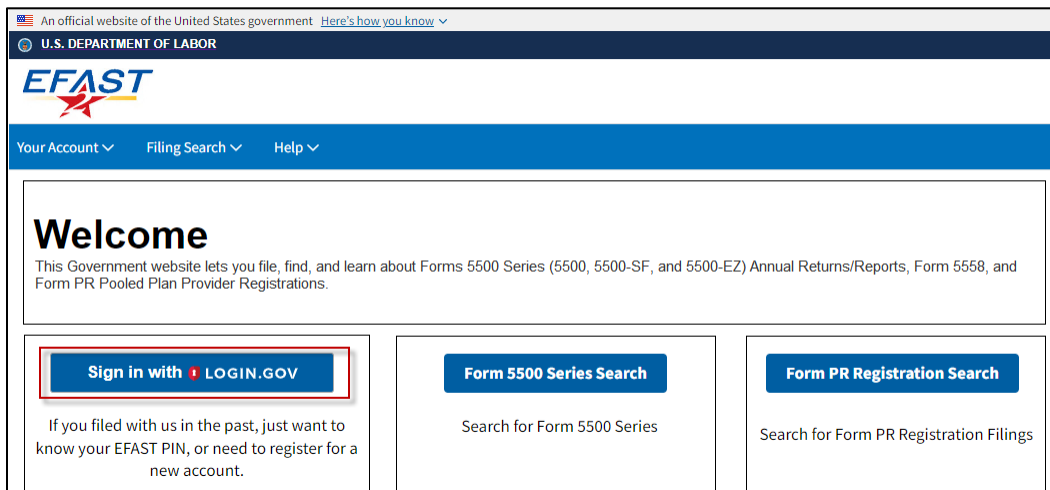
An official website of the United States government Here's how you know

U.S. DEPARTMENT OF LABOR

EFAST

Your Account Filing Search Help

Welcome

This Government website lets you file, find, and learn about Forms 5500 Series (5500, 5500-SF, and 5500-EZ) Annual Returns/Reports, Form 5558, and Form PR Pooled Plan Provider Registrations.

Sign in with LOGIN.GOV

If you filed with us in the past, just want to know your EFAST PIN, or need to register for a new account.

Form 5500 Series Search

Search for Form 5500 Series

Form PR Registration Search

Search for Form PR Registration Filings